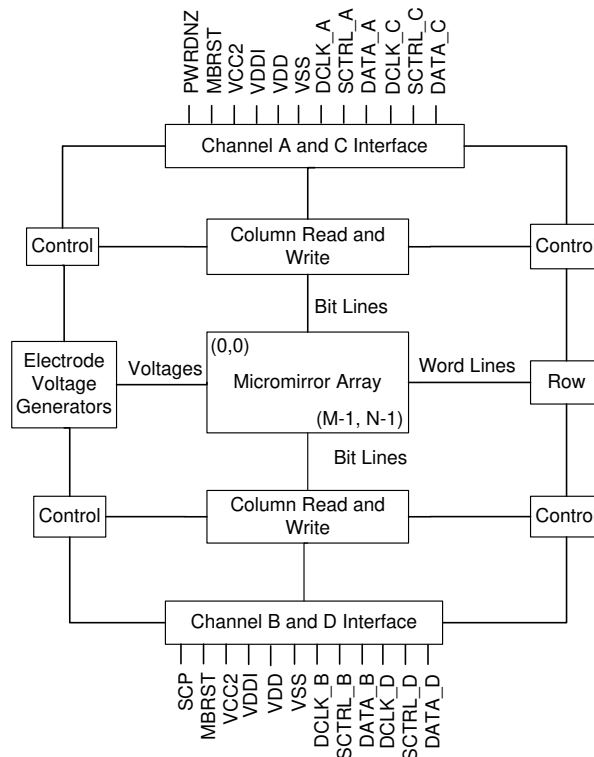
PWRDNZ
MBRST
VCC2
VDDI
VDD
VSS
DCLK_A
SCTRL_A
DATA_A
DCLK_C
SCTRL_C
DATA_C

Channel A and C Interface

Control

Column Read and Write

Contro

Bit Lines

Electrode Voltage Generators

Voltages

(0,0)

Micromirror Array

(M-1, N-1)

Word Lines

Row

Bit Lines

Control

Column Read and Write

Contro

Channel B and D Interface

SCP
MBRST
VCC2
VDDI
VDD
VSS
DCLK_B
SCTRL_B
DATA_B
DCLK_D
SCTRL_D
DATA_D